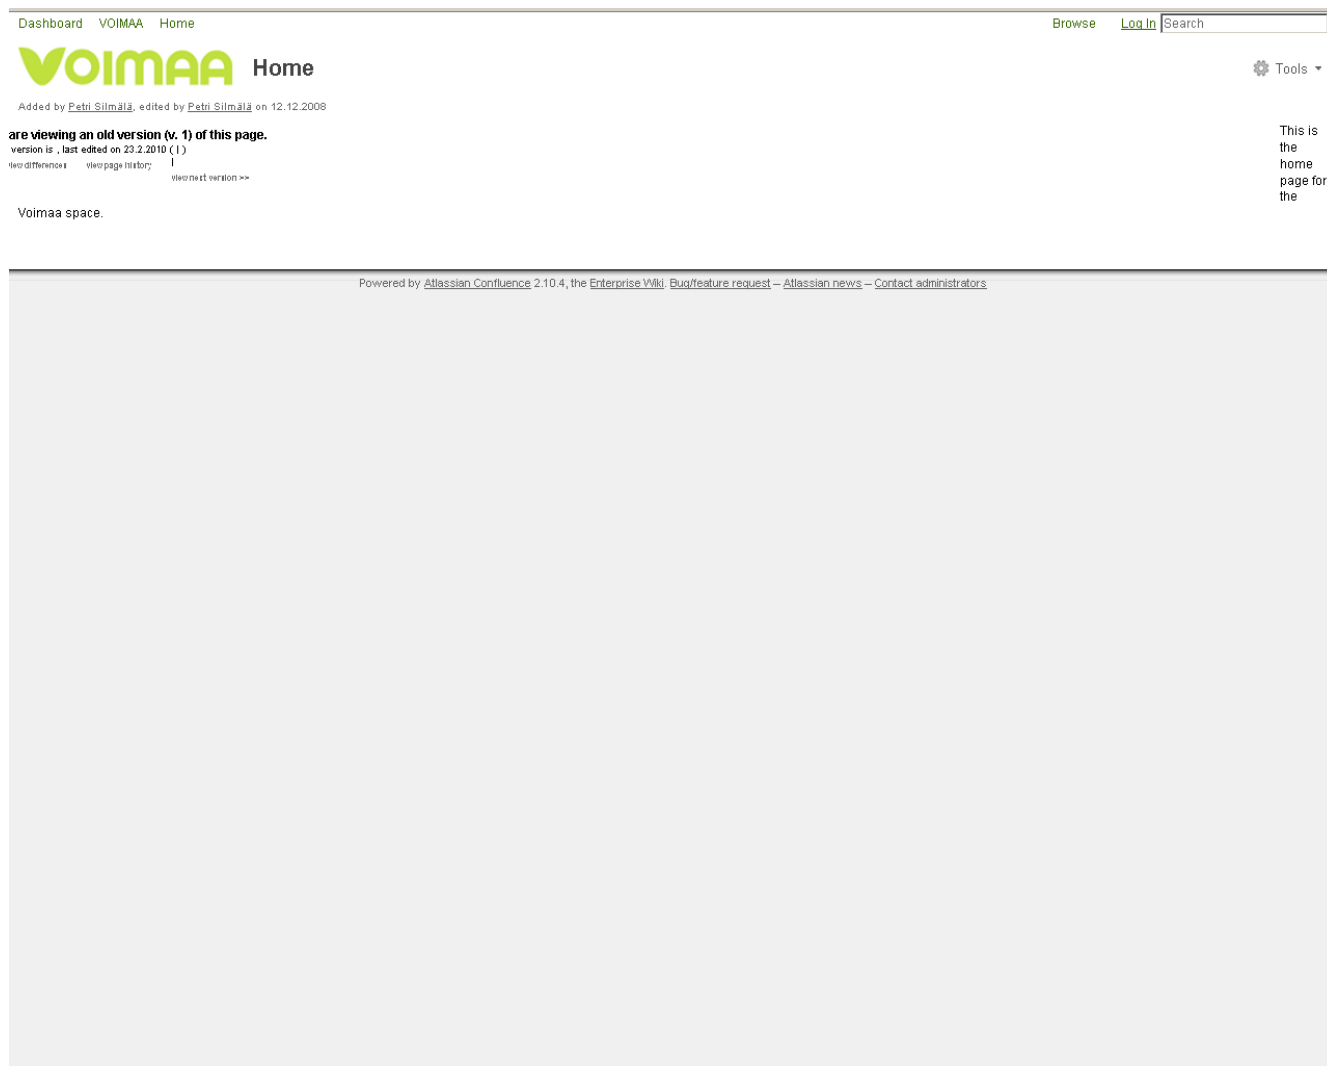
Dashboard VOIMAA Home

Browse Log In Search

VOIMAA Home

Tools

Added by Petri Silmälä, edited by Petri Silmälä on 12.12.2008

are viewing an old version (v. 1) of this page.
version is , last edited on 23.2.2010 ( | )
iew differences view page history |
view next version >>

This is the home page for the

Voimaa space.

Powered by Atlassian Confluence 2.10.4, the Enterprise Wiki. Bug/feature request – Atlassian news – Contact administrators